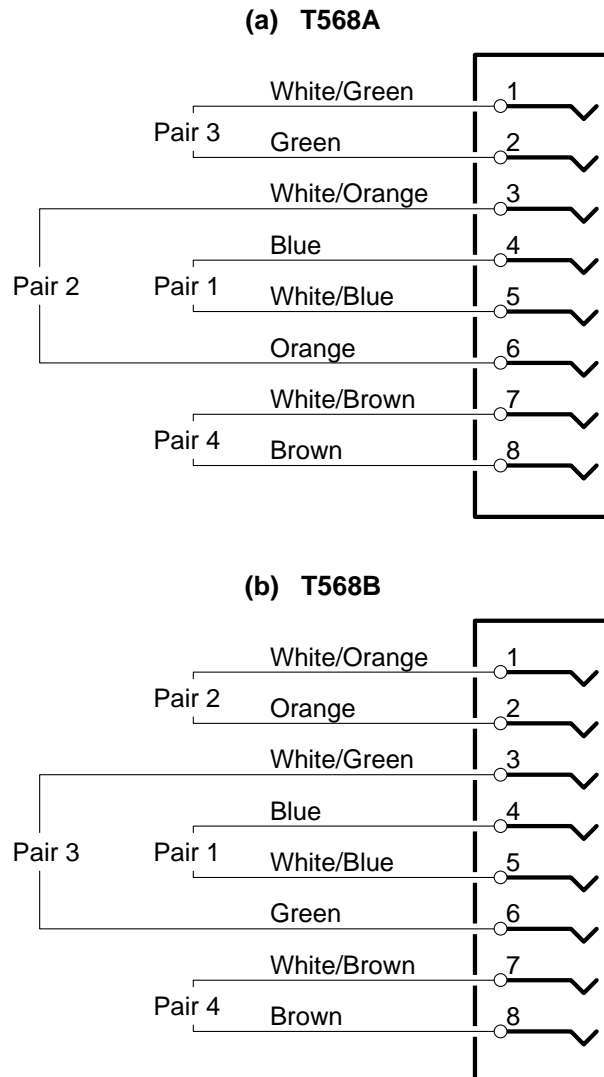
(a) T568A

White/Green 1
Pair 3
Green 2
White/Orange 3
Blue 4
Pair 2
Pair 1
White/Blue 5
Orange 6
White/Brown 7
Pair 4
Brown 8

(b) T568B

White/Orange 1
Pair 2
Orange 2
White/Green 3
Blue 4
Pair 3
Pair 1
White/Blue 5
Green 6
White/Brown 7
Pair 4
Brown 8